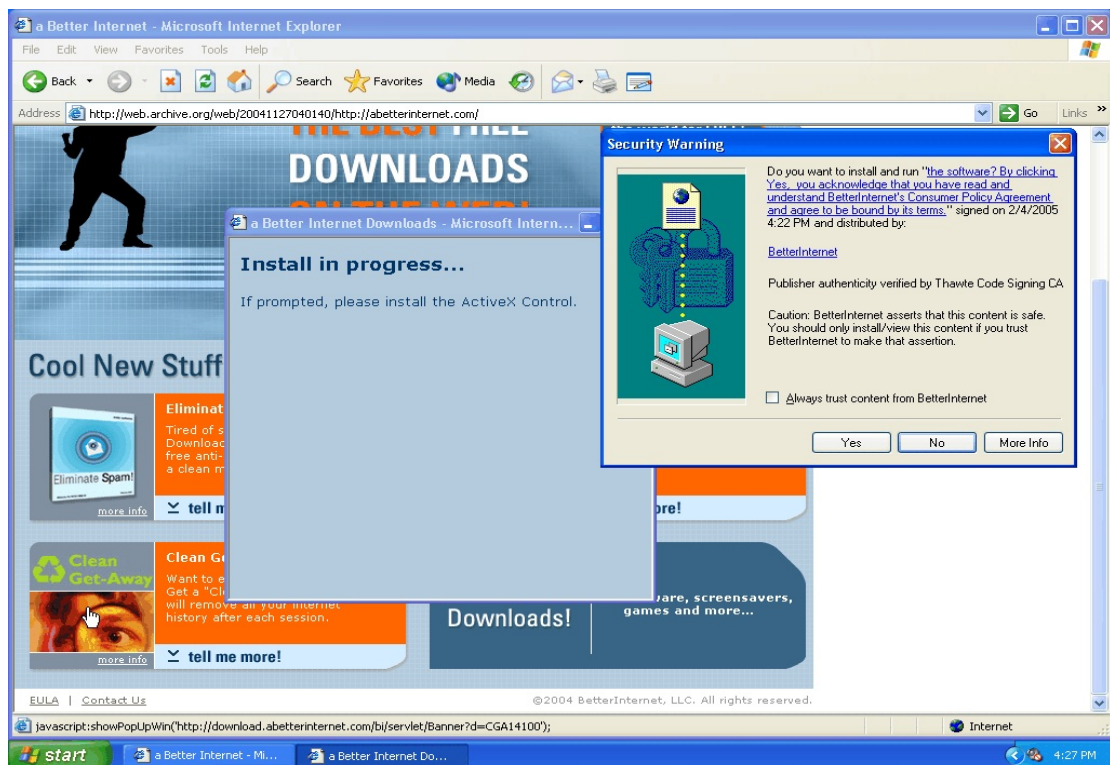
a Better Internet - Microsoft Internet Explorer

File Edit View Favorites Tools Help

Back Search Favorites Media

Address http://web.archive.org/web/20041127040140/http://abetterinternet.com/ Go Links

DOWNLOADS

Cool New Stuff

Eliminat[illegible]
Tired of s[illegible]
Download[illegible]
free anti-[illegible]
a clean m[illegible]

Eliminate Spam!

more info

tell m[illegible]

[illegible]ore!

Clean Get-Away

Clean G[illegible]
Want to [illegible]
Get a "Cl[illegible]
will remove all your internet history after each session.

more info

tell me more!

Downloads!

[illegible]are, screensavers, games and more...

EULA | Contact Us

©2004 BetterInternet, LLC. All rights reserved.

a Better Internet Downloads - Microsoft Intern...

Install in progress...

If prompted, please install the ActiveX Control.

Security Warning

Do you want to install and run "the software? By clicking Yes, you acknowledge that you have read and understand BetterInternet's Consumer Policy Agreement and agree to be bound by its terms." signed on 2/4/2005 4:22 PM and distributed by:

BetterInternet

Publisher authenticity verified by Thawte Code Signing CA

Caution: BetterInternet asserts that this content is safe. You should only install/view this content if you trust BetterInternet to make that assertion.

Always trust content from BetterInternet

Yes No More Info

javascript:showPopUpWin('http://download.abetterinternet.com/bi/servlet/Banner?d=CGA14100');

Internet

start a Better Internet - Mi... a Better Internet Do... 4:27 PM